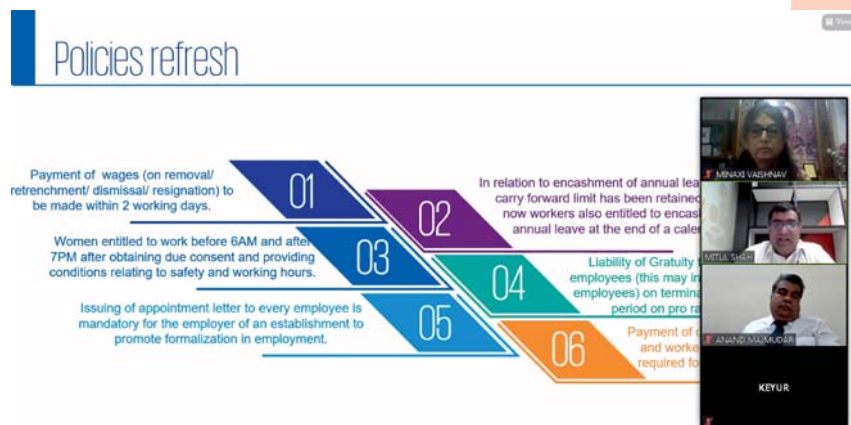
Policies refresh

Payment of wages (on removal/ retrenchment/ dismissal/ resignation) to be made within 2 working days.

01

In relation to encashment of annual lea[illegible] carry forward limit has been retained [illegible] now workers also entitled to encas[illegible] annual leave at the end of a cale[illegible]

02

Women entitled to work before 6AM and after 7PM after obtaining due consent and providing conditions relating to safety and working hours.

03

Liability of Gratuity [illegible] employees (this may in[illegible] employees) on termina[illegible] period on pro ra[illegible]

04

Issuing of appointment letter to every employee is mandatory for the employer of an establishment to promote formalization in employment.

05

Payment of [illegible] and worke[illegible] required fo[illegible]

06

MINAXI VAISHNAV

MITUL SHAH

ANAND MAJMUDAR

KEYUR

View